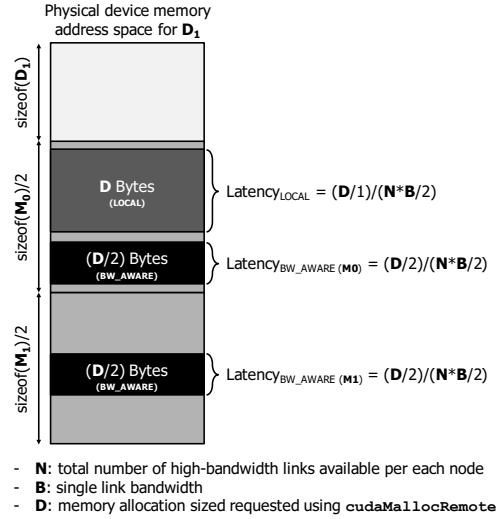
Physical device memory address space for $\mathbf{D_1}$

sizeof($\mathbf{D_1}$)

sizeof($\mathbf{M_0}$)/2

sizeof($\mathbf{M_1}$)/2

**D** Bytes
(LOCAL)

Latency$_{\text{LOCAL}}$ = (**D**/1)/(**N**\***B**/2)

(**D**/2) Bytes
(BW_AWARE)

Latency$_{\text{BW\_AWARE}\ (\mathbf{M0})}$ = (**D**/2)/(**N**\***B**/2)

(**D**/2) Bytes
(BW_AWARE)

Latency$_{\text{BW\_AWARE}\ (\mathbf{M1})}$ = (**D**/2)/(**N**\***B**/2)

- **N**: total number of high-bandwidth links available per each node
- **B**: single link bandwidth
- **D**: memory allocation sized requested using **cudaMallocRemote**